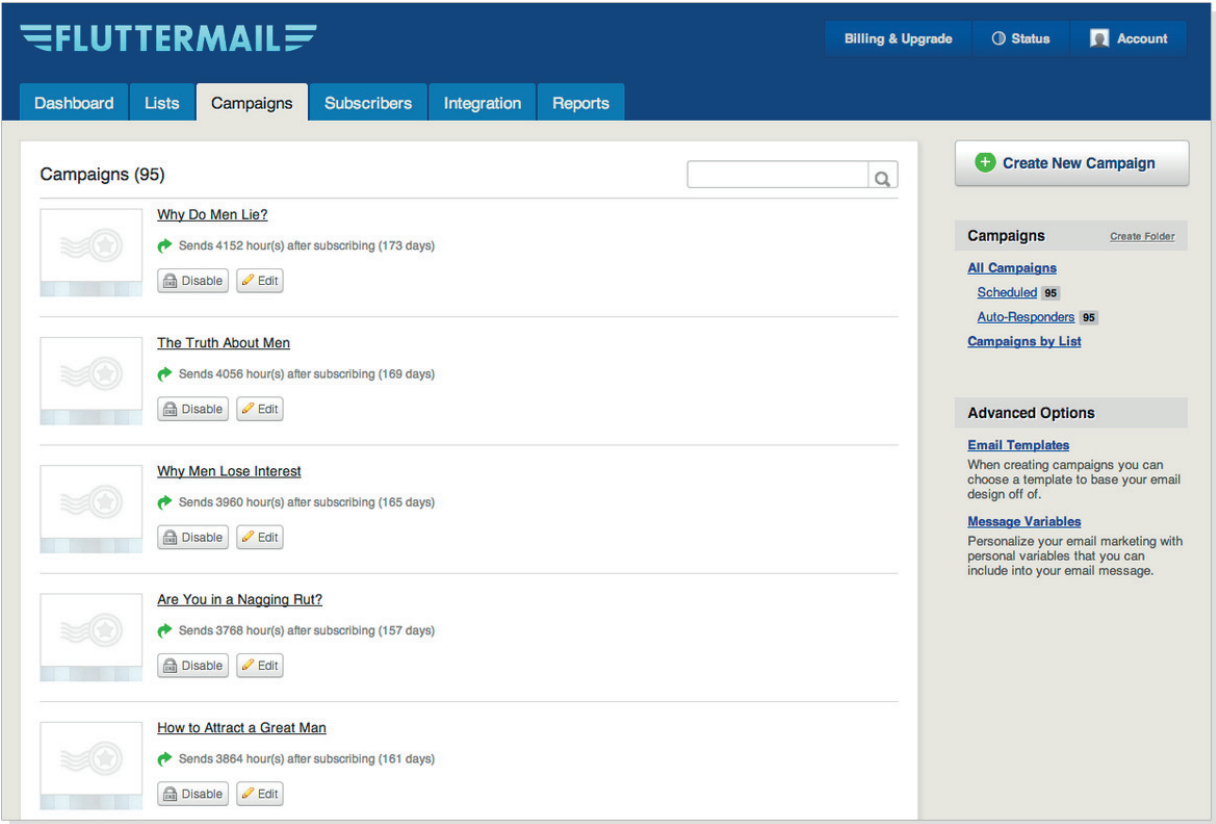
FLUTTERMAIL

Billing & Upgrade
Status
Account

Dashboard
Lists
Campaigns
Subscribers
Integration
Reports

Campaigns (95)

Why Do Men Lie?
Sends 4152 hour(s) after subscribing (173 days)
Disable
Edit

The Truth About Men
Sends 4056 hour(s) after subscribing (169 days)
Disable
Edit

Why Men Lose Interest
Sends 3960 hour(s) after subscribing (165 days)
Disable
Edit

Are You in a Nagging Rut?
Sends 3768 hour(s) after subscribing (157 days)
Disable
Edit

How to Attract a Great Man
Sends 3864 hour(s) after subscribing (161 days)
Disable
Edit

Create New Campaign

Campaigns
Create Folder
All Campaigns
Scheduled 95
Auto-Responders 95
Campaigns by List

Advanced Options
Email Templates
When creating campaigns you can choose a template to base your email design off of.
Message Variables
Personalize your email marketing with personal variables that you can include into your email message.